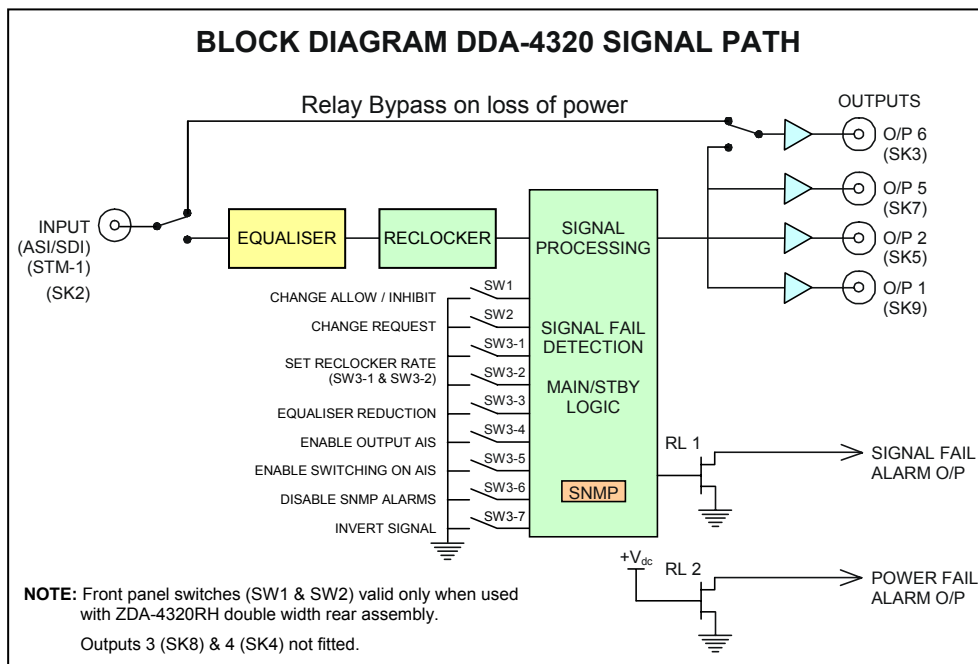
BLOCK DIAGRAM DDA-4320 SIGNAL PATH

Relay Bypass on loss of power

OUTPUTS

O/P 6 (SK3)

O/P 5 (SK7)

O/P 2 (SK5)

O/P 1 (SK9)

INPUT (ASI/SDI) (STM-1) (SK2)

EQUALISER

RECLOCKER

SIGNAL PROCESSING

SIGNAL FAIL DETECTION

MAIN/STBY LOGIC

SNMP

SW1 CHANGE ALLOW / INHIBIT

SW2 CHANGE REQUEST

SW3-1

SW3-2 SET RECLOCKER RATE (SW3-1 & SW3-2)

SW3-3 EQUALISER REDUCTION

SW3-4 ENABLE OUTPUT AIS

SW3-5 ENABLE SWITCHING ON AIS

SW3-6 DISABLE SNMP ALARMS

SW3-7 INVERT SIGNAL

RL 1

SIGNAL FAIL ALARM O/P

$+V_{dc}$

RL 2

POWER FAIL ALARM O/P

NOTE: Front panel switches (SW1 & SW2) valid only when used with ZDA-4320RH double width rear assembly.

Outputs 3 (SK8) & 4 (SK4) not fitted.